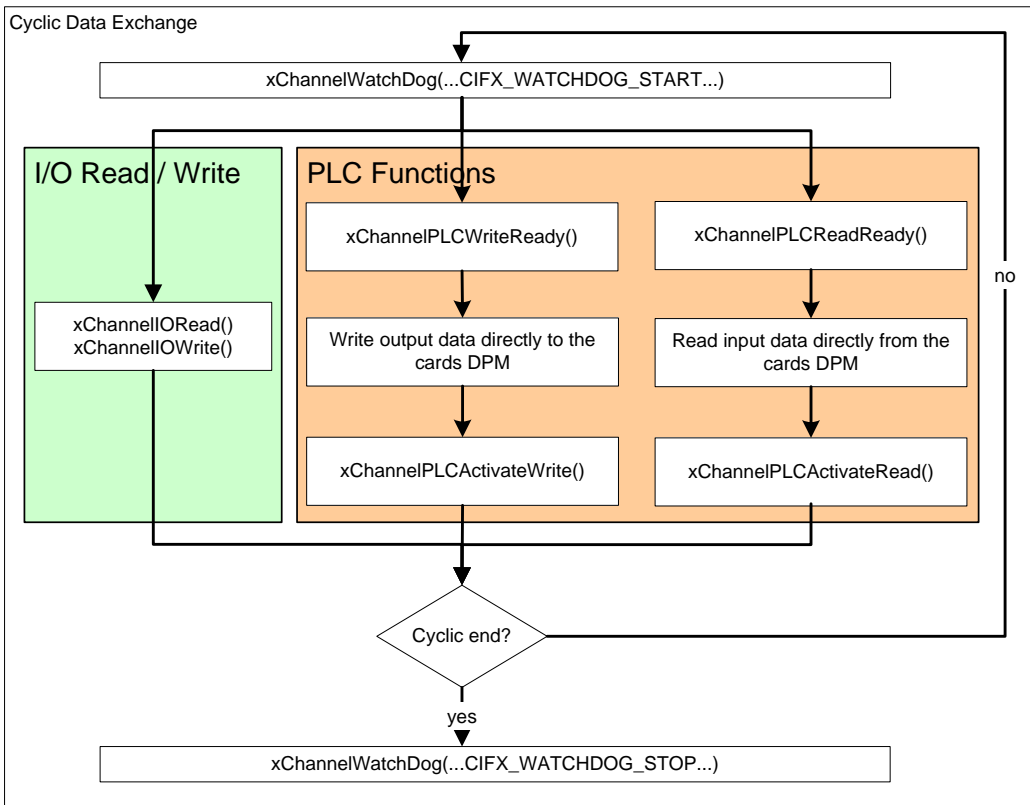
Cyclic Data Exchange

xChannelWatchDog(...CIFX_WATCHDOG_START...)

I/O Read / Write

PLC Functions

xChannelPLCWriteReady()

xChannelPLCReadReady()

no

xChannelIORead()
xChannelIOWrite()

Write output data directly to the cards DPM

Read input data directly from the cards DPM

xChannelPLCActivateWrite()

xChannelPLCActivateRead()

Cyclic end?

yes

xChannelWatchDog(...CIFX_WATCHDOG_STOP...)